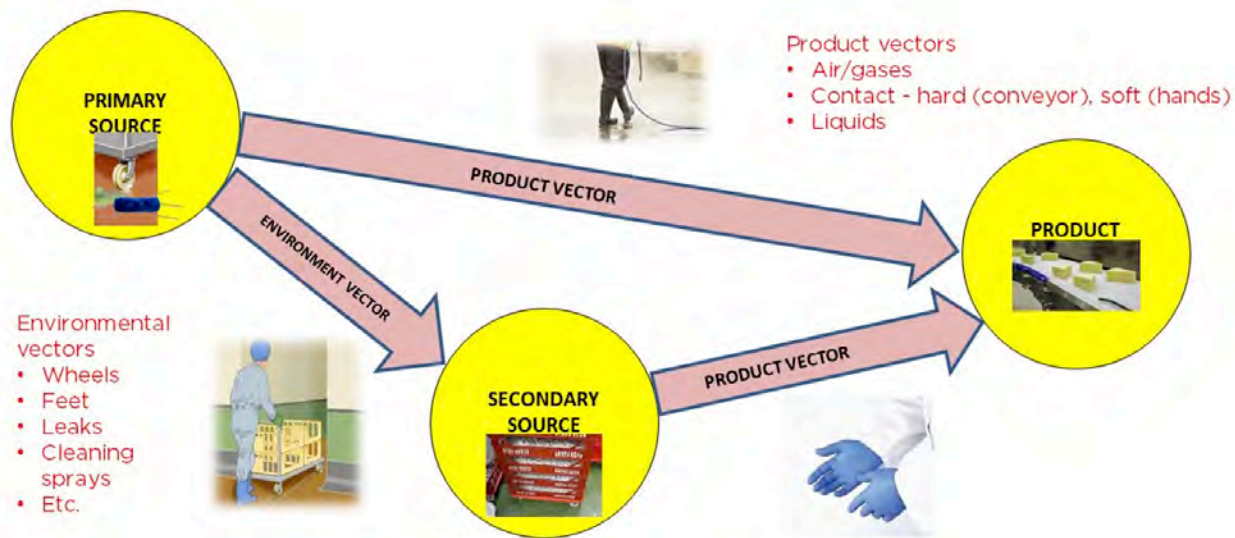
PRIMARY SOURCE

Product vectors
• Air/gases
• Contact - hard (conveyor), soft (hands)
• Liquids

PRODUCT VECTOR

ENVIRONMENT VECTOR

PRODUCT

Environmental vectors
• Wheels
• Feet
• Leaks
• Cleaning sprays
• Etc.

SECONDARY SOURCE

PRODUCT VECTOR